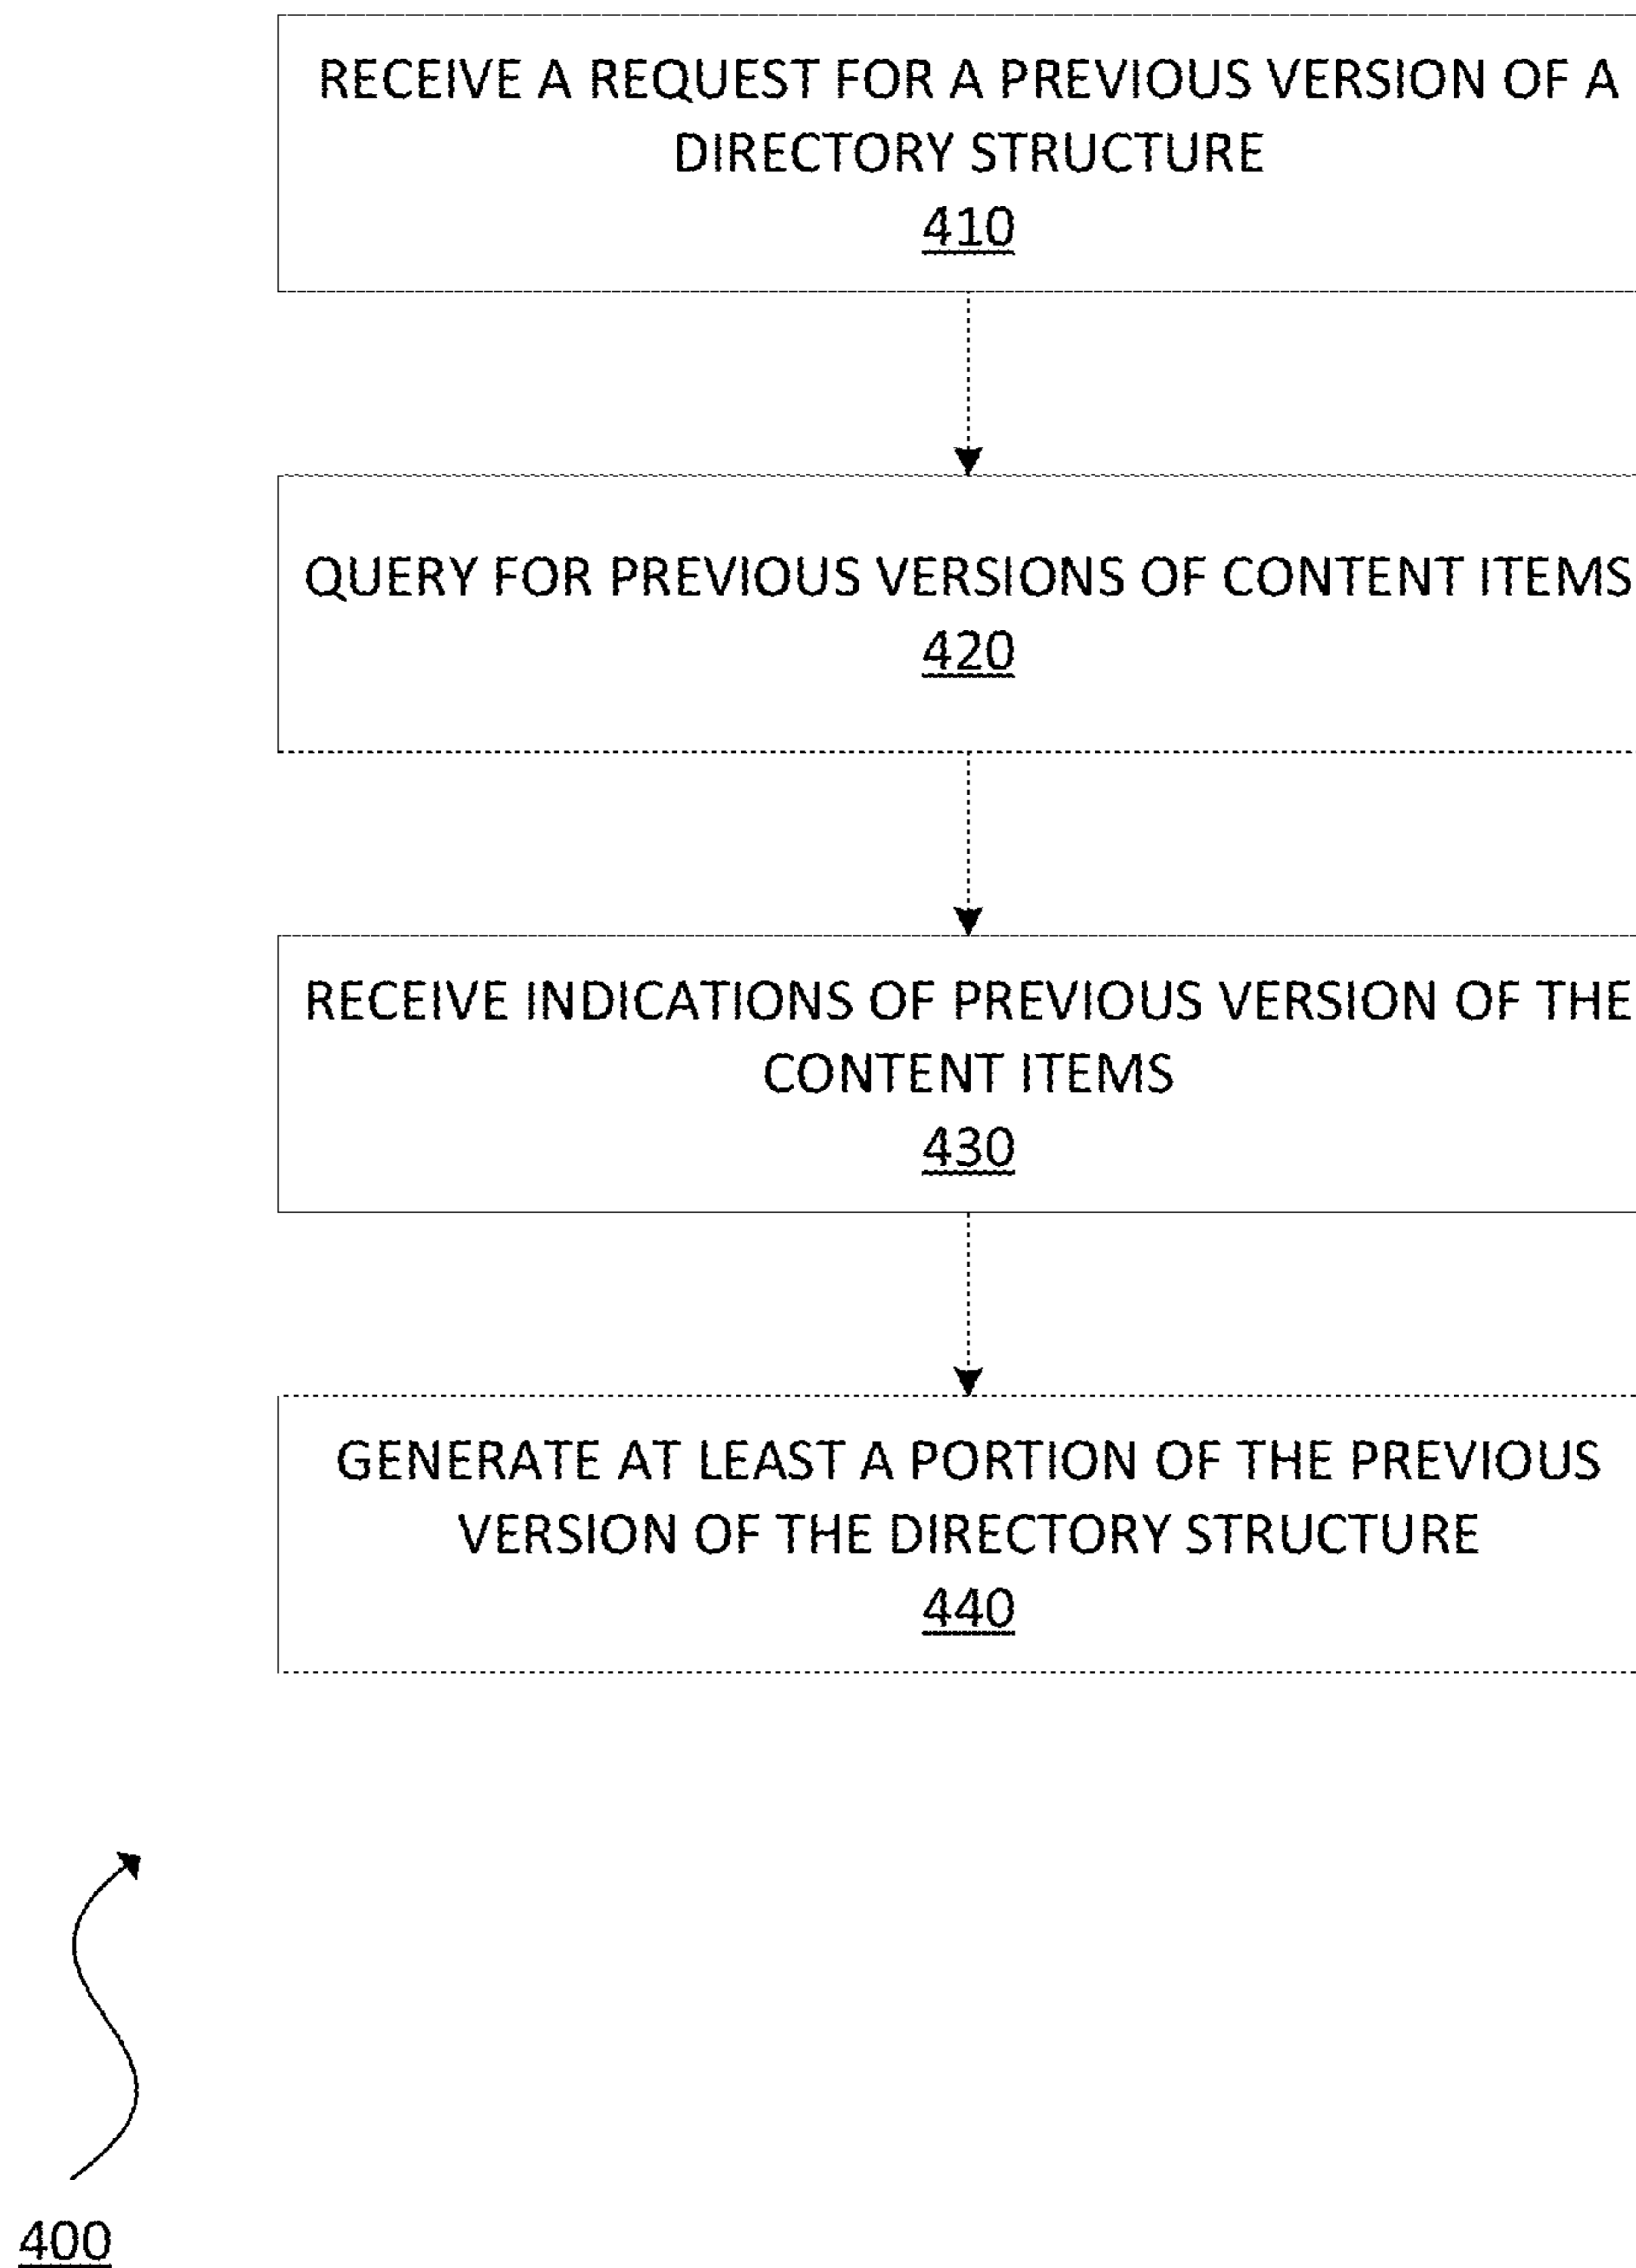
RECEIVE A REQUEST FOR A PREVIOUS VERSION OF A DIRECTORY STRUCTURE
410

QUERY FOR PREVIOUS VERSIONS OF CONTENT ITEMS
420

RECEIVE INDICATIONS OF PREVIOUS VERSION OF THE CONTENT ITEMS
430

GENERATE AT LEAST A PORTION OF THE PREVIOUS VERSION OF THE DIRECTORY STRUCTURE
440

400